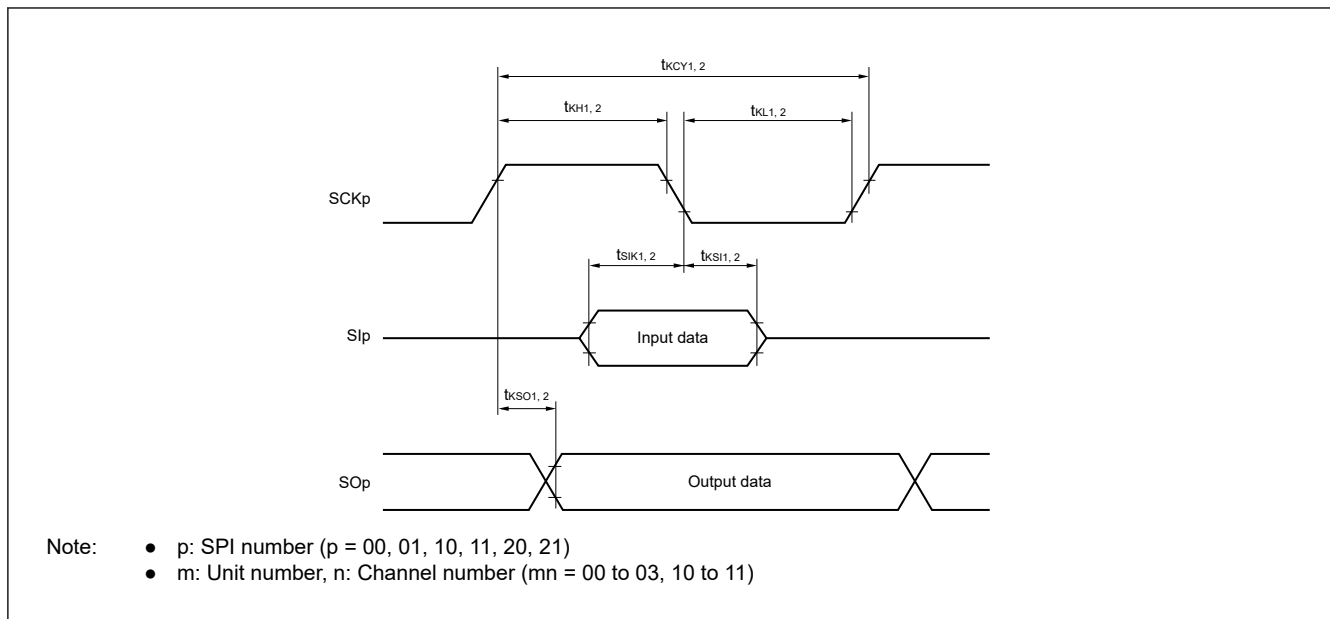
$t_{KCY1, 2}$

$t_{KH1, 2}$

$t_{KL1, 2}$

SCKp

$t_{SIK1, 2}$

$t_{KSI1, 2}$

SIp

Input data

$t_{KSO1, 2}$

SOp

Output data

Note: ● p: SPI number (p = 00, 01, 10, 11, 20, 21)
● m: Unit number, n: Channel number (mn = 00 to 03, 10 to 11)